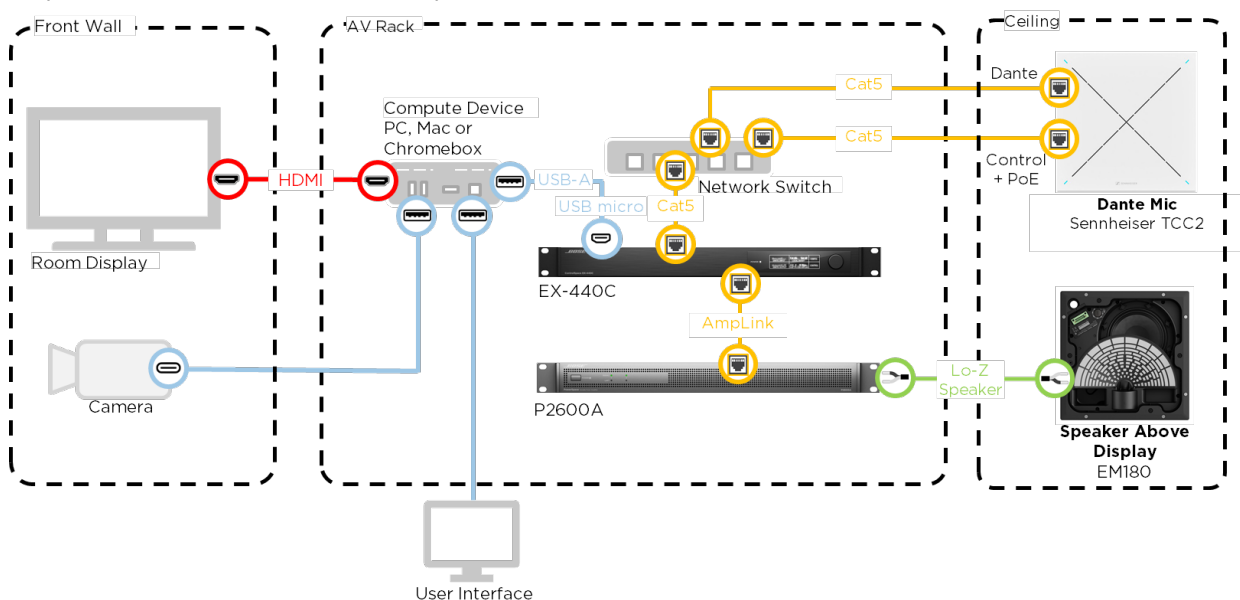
Front Wall

AV Rack

Ceiling

Compute Device
PC, Mac or Chromebox

HDMI

USB-A

USB micro

Cat5

Cat5

Cat5

Network Switch

Dante

Control + PoE

Dante Mic
Sennheiser TCC2

Room Display

EX-440C

AmpLink

Camera

P2600A

Lo-Z Speaker

Speaker Above Display
EM180

User Interface